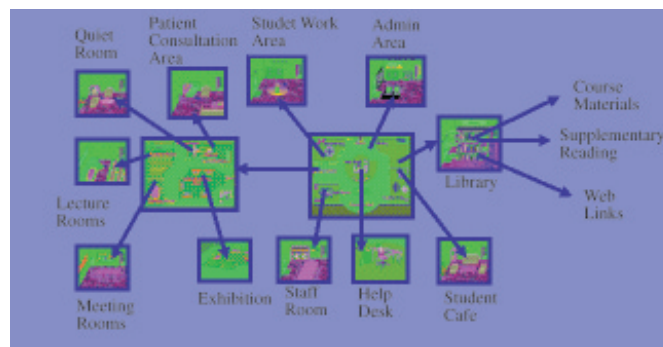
Quiet Room

Patient Consultation Area

Studet Work Area

Admin Area

Course Materials

Supplementary Reading

Web Links

Library

Lecture Rooms

Meeting Rooms

Exhibition

Staff Room

Help Desk

Student Cafe